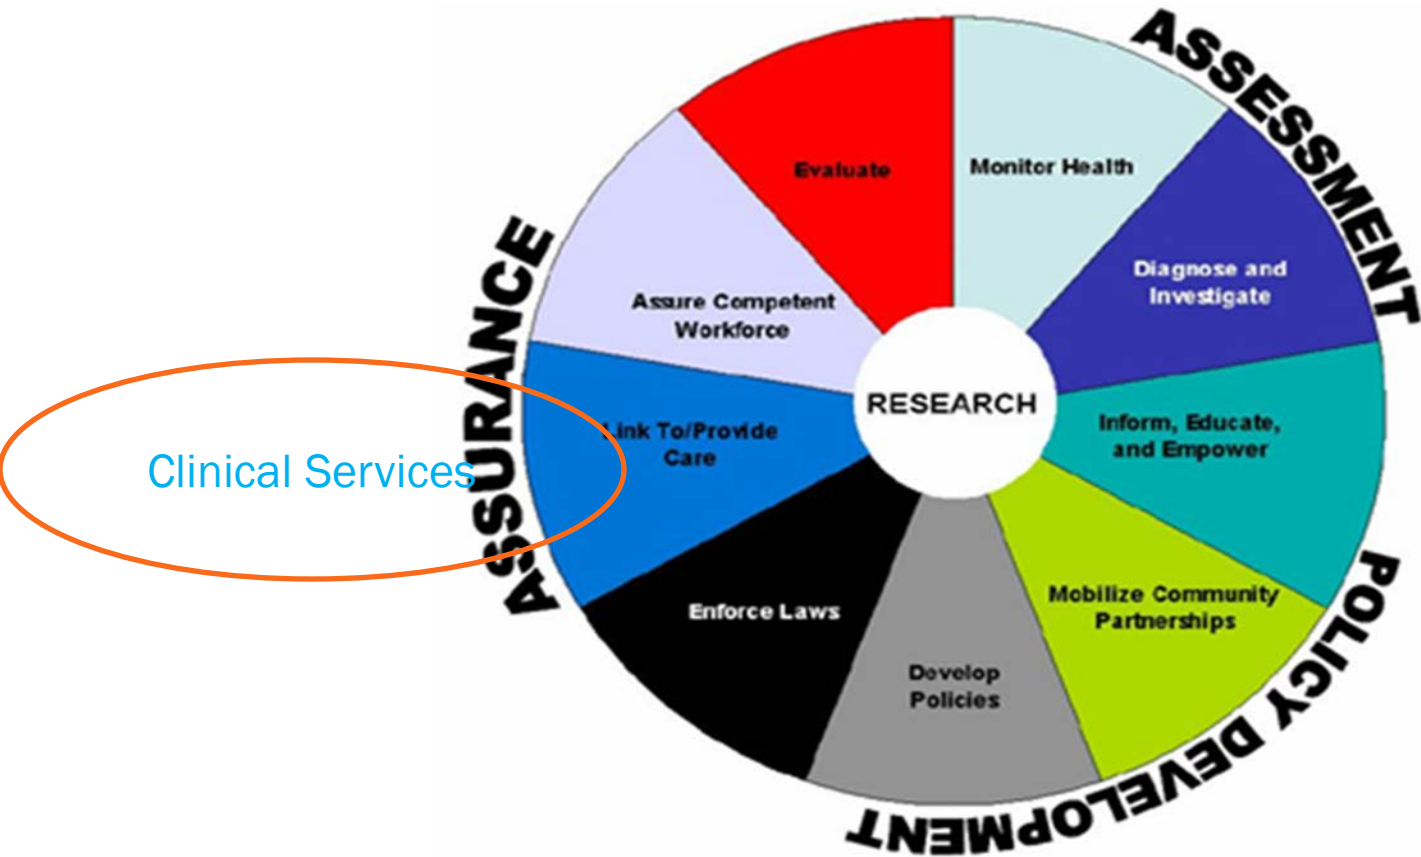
ASSESSMENT

Monitor Health

Diagnose and Investigate

Inform, Educate, and Empower

POLICY DEVELOPMENT

Mobilize Community Partnerships

Develop Policies

Enforce Laws

ASSURANCE

Link To/Provide Care

Clinical Services

Assure Competent Workforce

Evaluate

RESEARCH